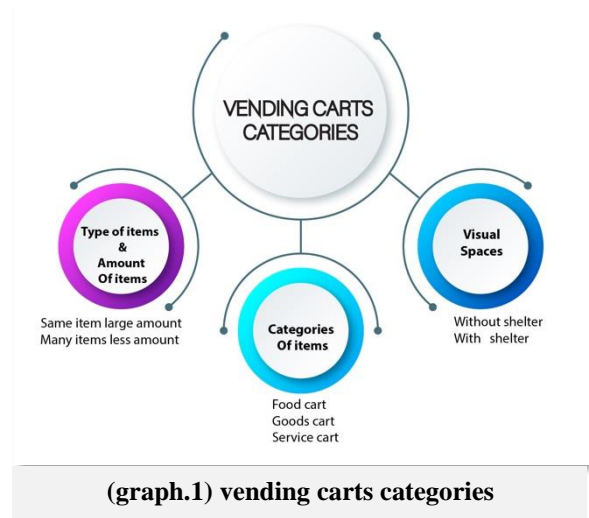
VENDING CARTS CATEGORIES

Type of items & Amount Of items

Same item large amount
Many items less amount

Categories Of items

Food cart
Goods cart
Service cart

Visual Spaces

Without shelter
With shelter

(graph.1) vending carts categories